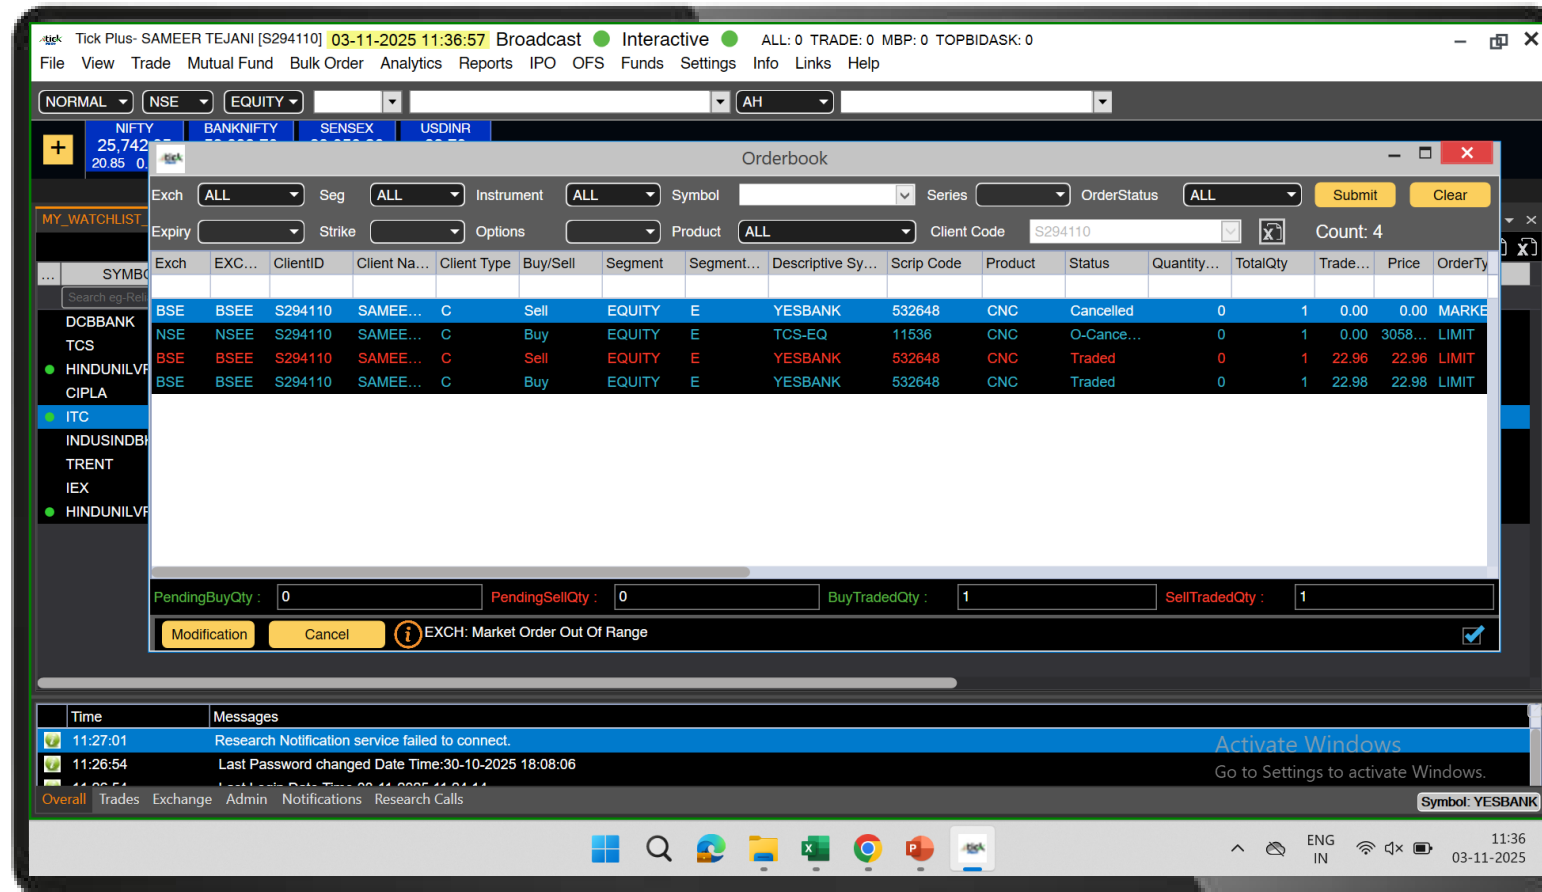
tick Tick Plus- SAMEER TEJANI [S294110] 03-11-2025 11:36:57 Broadcast Interactive ALL: 0 TRADE: 0 MBP: 0 TOPBIDASK: 0

File View Trade Mutual Fund Bulk Order Analytics Reports IPO OFS Funds Settings Info Links Help

NORMAL NSE EQUITY AH

NIFTY 25,742 20.85 0. BANKNIFTY SENSEX USDINR

MY_WATCHLIST

SYMB
Search eg-Rel
DCBBANK
TCS
HINDUNILVR
CIPLA
ITC
INDUSINDBK
TRENT
IEX
HINDUNILVR

Orderbook

Exch ALL Seg ALL Instrument ALL Symbol Series OrderStatus ALL Submit Clear

Expiry Strike Options Product ALL Client Code S294110 Count: 4

| Exch | EXC… | ClientID | Client Na… | Client Type | Buy/Sell | Segment | Segment… | Descriptive Sy… | Scrip Code | Product | Status | Quantity… | TotalQty | Trade… | Price | OrderTy |
|---|---|---|---|---|---|---|---|---|---|---|---|---|---|---|---|---|
| BSE | BSEE | S294110 | SAMEE… | C | Sell | EQUITY | E | YESBANK | 532648 | CNC | Cancelled | 0 | 1 | 0.00 | 0.00 | MARKE |
| NSE | NSEE | S294110 | SAMEE… | C | Buy | EQUITY | E | TCS-EQ | 11536 | CNC | O-Cance… | 0 | 1 | 0.00 | 3058… | LIMIT |
| BSE | BSEE | S294110 | SAMEE… | C | Sell | EQUITY | E | YESBANK | 532648 | CNC | Traded | 0 | 1 | 22.96 | 22.96 | LIMIT |
| BSE | BSEE | S294110 | SAMEE… | C | Buy | EQUITY | E | YESBANK | 532648 | CNC | Traded | 0 | 1 | 22.98 | 22.98 | LIMIT |

PendingBuyQty : 0 PendingSellQty : 0 BuyTradedQty : 1 SellTradedQty : 1

Modification Cancel EXCH: Market Order Out Of Range

| Time | Messages |
|---|---|
| 11:27:01 | Research Notification service failed to connect. |
| 11:26:54 | Last Password changed Date Time:30-10-2025 18:08:06 |

Activate Windows
Go to Settings to activate Windows.

Overall Trades Exchange Admin Notifications Research Calls Symbol: YESBANK

ENG IN 11:36 03-11-2025